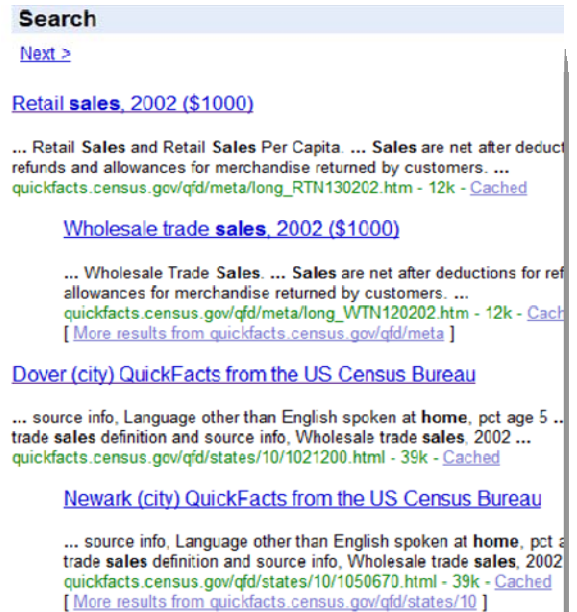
Search

Next >

Retail sales, 2002 ($1000)

... Retail Sales and Retail Sales Per Capita. ... Sales are net after deduct refunds and allowances for merchandise returned by customers. ...
quickfacts.census.gov/qfd/meta/long_RTN130202.htm - 12k - Cached

Wholesale trade sales, 2002 ($1000)

... Wholesale Trade Sales. ... Sales are net after deductions for ref allowances for merchandise returned by customers. ...
quickfacts.census.gov/qfd/meta/long_WTN120202.htm - 12k - Cach
[ More results from quickfacts.census.gov/qfd/meta ]

Dover (city) QuickFacts from the US Census Bureau

... source info, Language other than English spoken at home, pct age 5 ... trade sales definition and source info, Wholesale trade sales, 2002 ...
quickfacts.census.gov/qfd/states/10/1021200.html - 39k - Cached

Newark (city) QuickFacts from the US Census Bureau

... source info, Language other than English spoken at home, pct a trade sales definition and source info, Wholesale trade sales, 2002
quickfacts.census.gov/qfd/states/10/1050670.html - 39k - Cached
[ More results from quickfacts.census.gov/qfd/states/10 ]